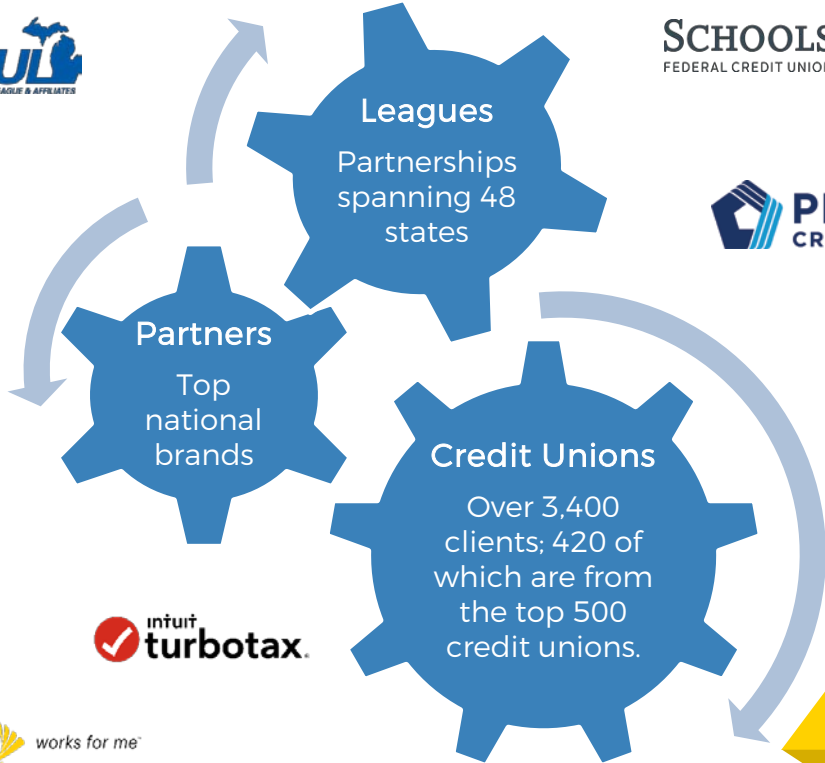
UL
LEAGUE & AFFILIATES

SCHOOLS
FEDERAL CREDIT UNIO

Leagues
Partnerships spanning 48 states

P
CR

Partners
Top national brands

Credit Unions
Over 3,400 clients; 420 of which are from the top 500 credit unions.

intuit turbotax.

works for me